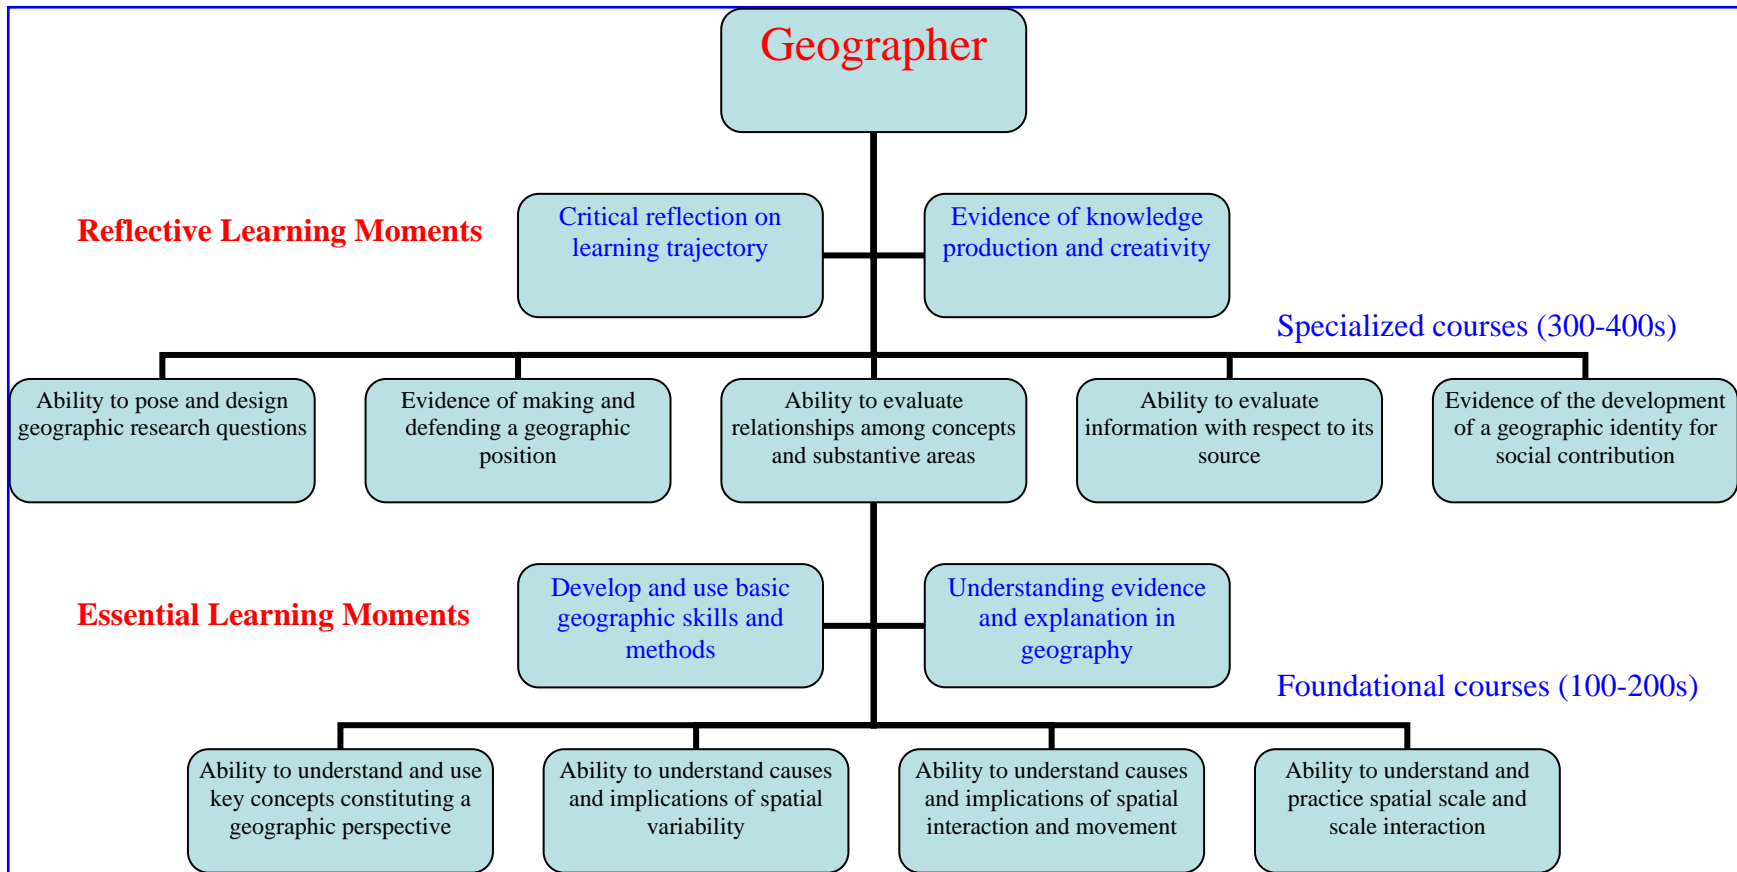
Geographer

Reflective Learning Moments

Critical reflection on learning trajectory

Evidence of knowledge production and creativity

Specialized courses (300-400s)

Ability to pose and design geographic research questions

Evidence of making and defending a geographic position

Ability to evaluate relationships among concepts and substantive areas

Ability to evaluate information with respect to its source

Evidence of the development of a geographic identity for social contribution

Essential Learning Moments

Develop and use basic geographic skills and methods

Understanding evidence and explanation in geography

Foundational courses (100-200s)

Ability to understand and use key concepts constituting a geographic perspective

Ability to understand causes and implications of spatial variability

Ability to understand causes and implications of spatial interaction and movement

Ability to understand and practice spatial scale and scale interaction